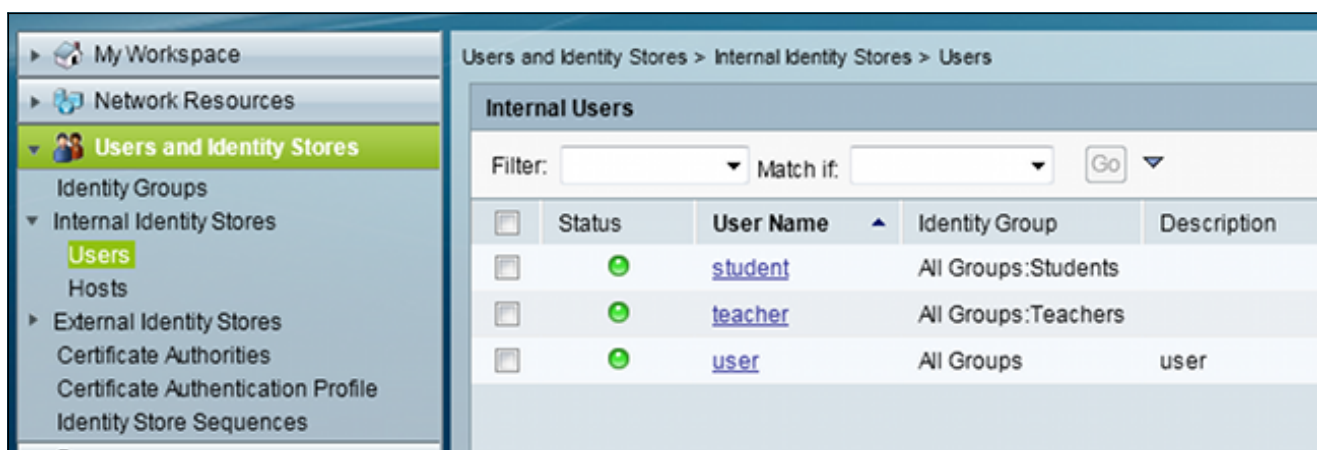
My Workspace
Network Resources
Users and Identity Stores
Identity Groups
Internal Identity Stores
Users
Hosts
External Identity Stores
Certificate Authorities
Certificate Authentication Profile
Identity Store Sequences

Users and Identity Stores > Internal Identity Stores > Users

Internal Users

Filter: Match if: Go

| | Status | User Name | Identity Group | Description |
|---|---|---|---|---|
| | | student | All Groups:Students | |
| | | teacher | All Groups:Teachers | |
| | | user | All Groups | user |